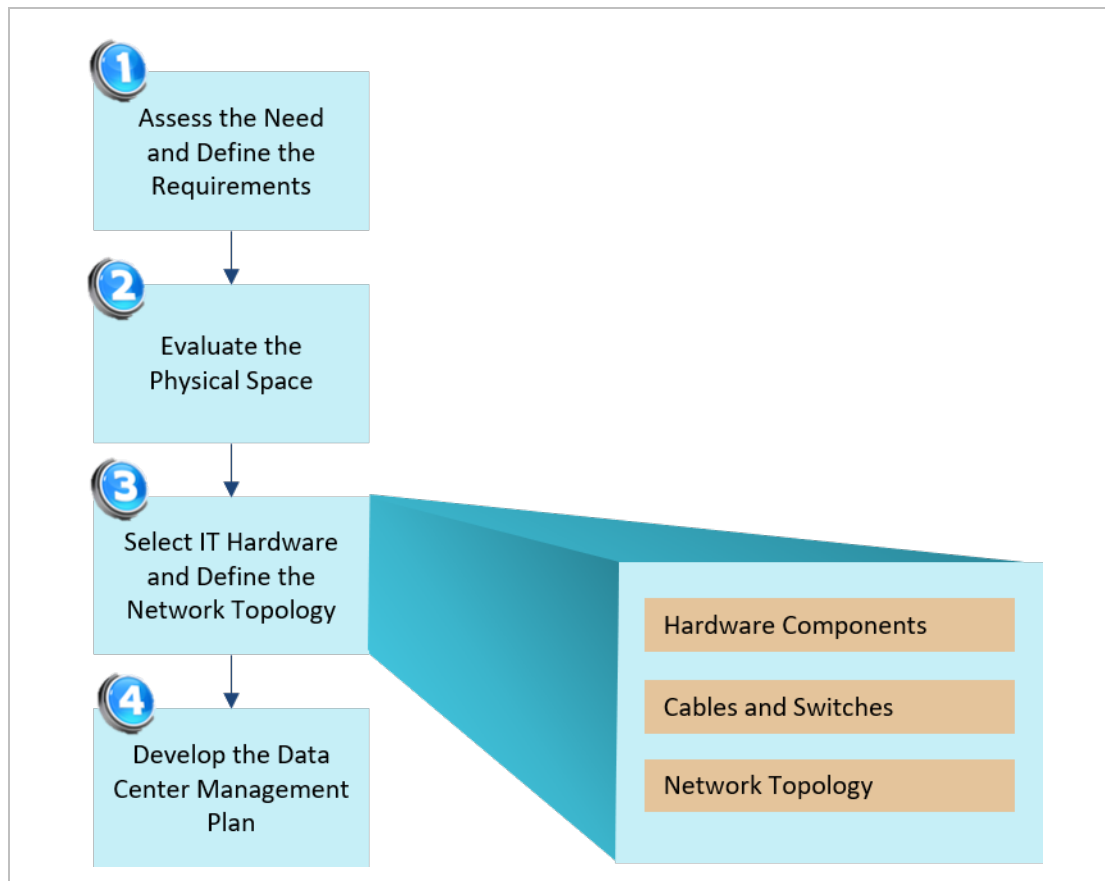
1
Assess the Need and Define the Requirements

2
Evaluate the Physical Space

3
Select IT Hardware and Define the Network Topology

4
Develop the Data Center Management Plan

Hardware Components

Cables and Switches

Network Topology